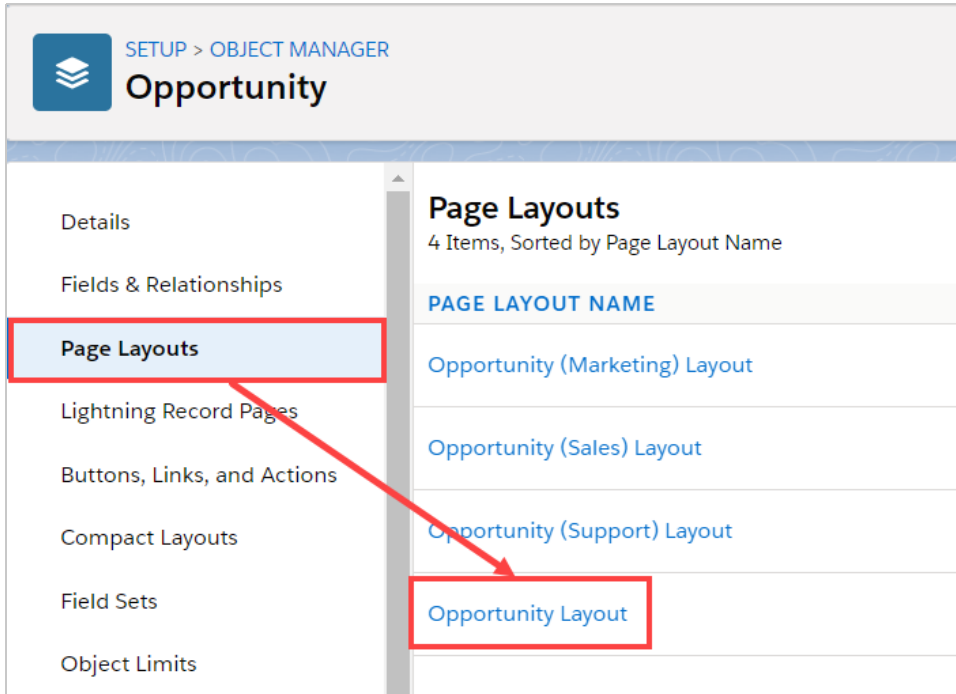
SETUP > OBJECT MANAGER
Opportunity

Details
Fields & Relationships
Page Layouts
Lightning Record Pages
Buttons, Links, and Actions
Compact Layouts
Field Sets
Object Limits

Page Layouts
4 Items, Sorted by Page Layout Name

| PAGE LAYOUT NAME |
|---|
| Opportunity (Marketing) Layout |
| Opportunity (Sales) Layout |
| Opportunity (Support) Layout |
| Opportunity Layout |